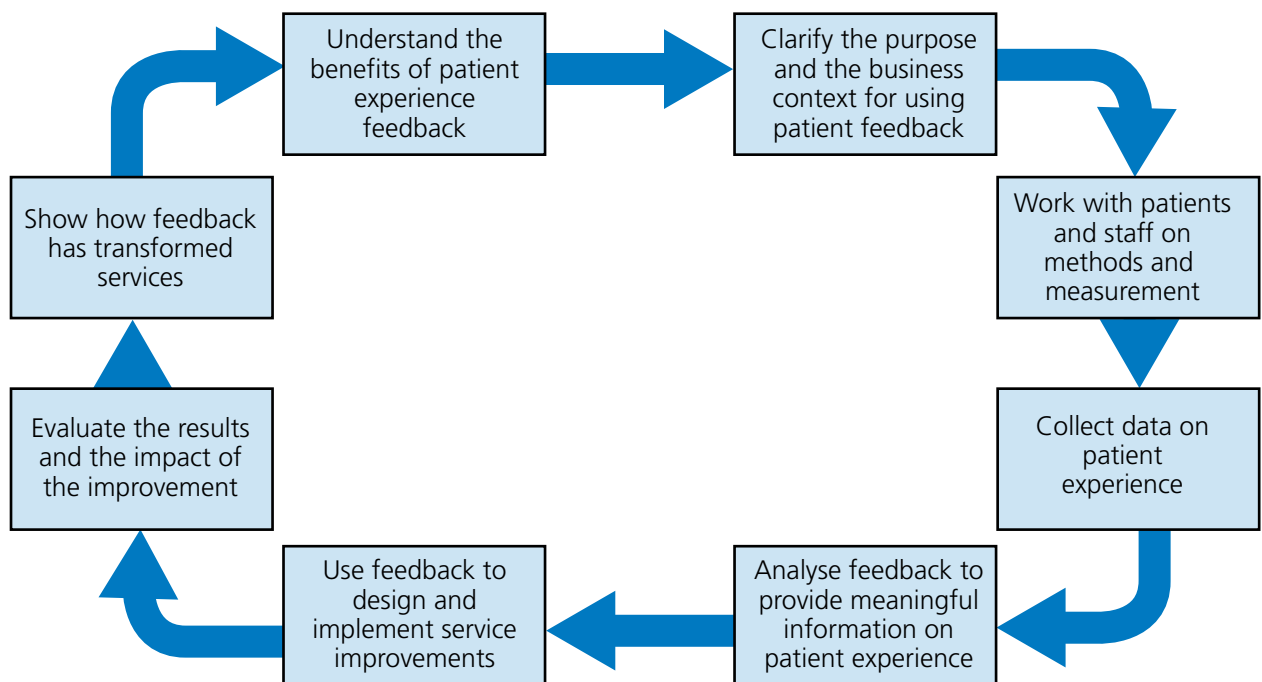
Understand the benefits of patient experience feedback

Clarify the purpose and the business context for using patient feedback

Work with patients and staff on methods and measurement

Collect data on patient experience

Analyse feedback to provide meaningful information on patient experience

Use feedback to design and implement service improvements

Evaluate the results and the impact of the improvement

Show how feedback has transformed services